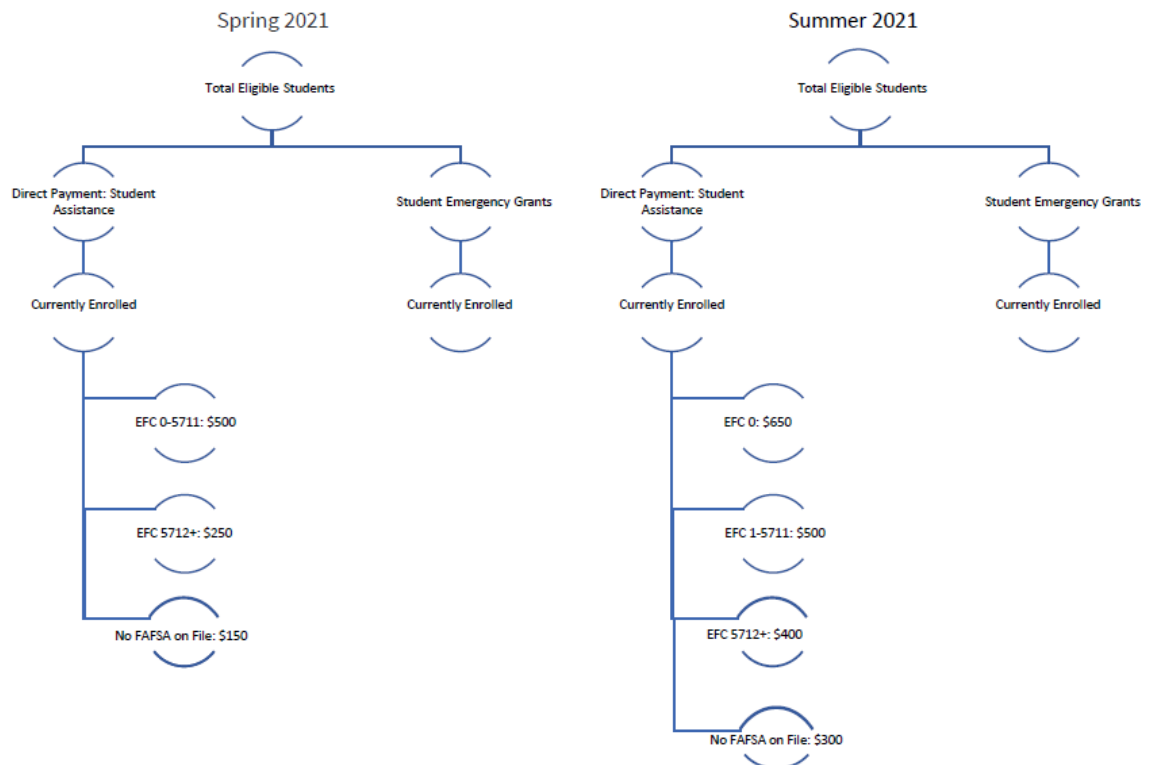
Spring 2021

Total Eligible Students

Direct Payment: Student Assistance

Student Emergency Grants

Currently Enrolled

Currently Enrolled

EFC 0-5711: $500

EFC 5712+: $250

No FAFSA on File: $150

Summer 2021

Total Eligible Students

Direct Payment: Student Assistance

Student Emergency Grants

Currently Enrolled

Currently Enrolled

EFC 0: $650

EFC 1-5711: $500

EFC 5712+: $400

No FAFSA on File: $300